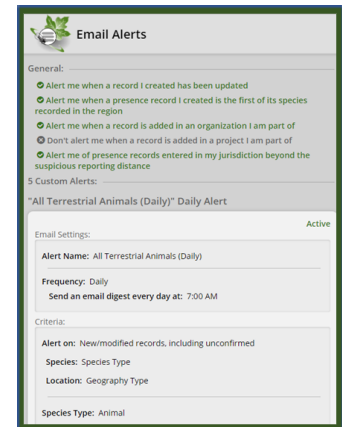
Email Alerts

General:

Alert me when a record I created has been updated

Alert me when a presence record I created is the first of its species recorded in the region

Alert me when a record is added in an organization I am part of

Don't alert me when a record is added in a project I am part of

Alert me of presence records entered in my jurisdiction beyond the suspicious reporting distance

5 Custom Alerts:

"All Terrestrial Animals (Daily)" Daily Alert

Active

Email Settings:

Alert Name: All Terrestrial Animals (Daily)

Frequency: Daily

Send an email digest every day at: 7:00 AM

Criteria:

Alert on: New/modified records, including unconfirmed

Species: Species Type

Location: Geography Type

Species Type: Animal